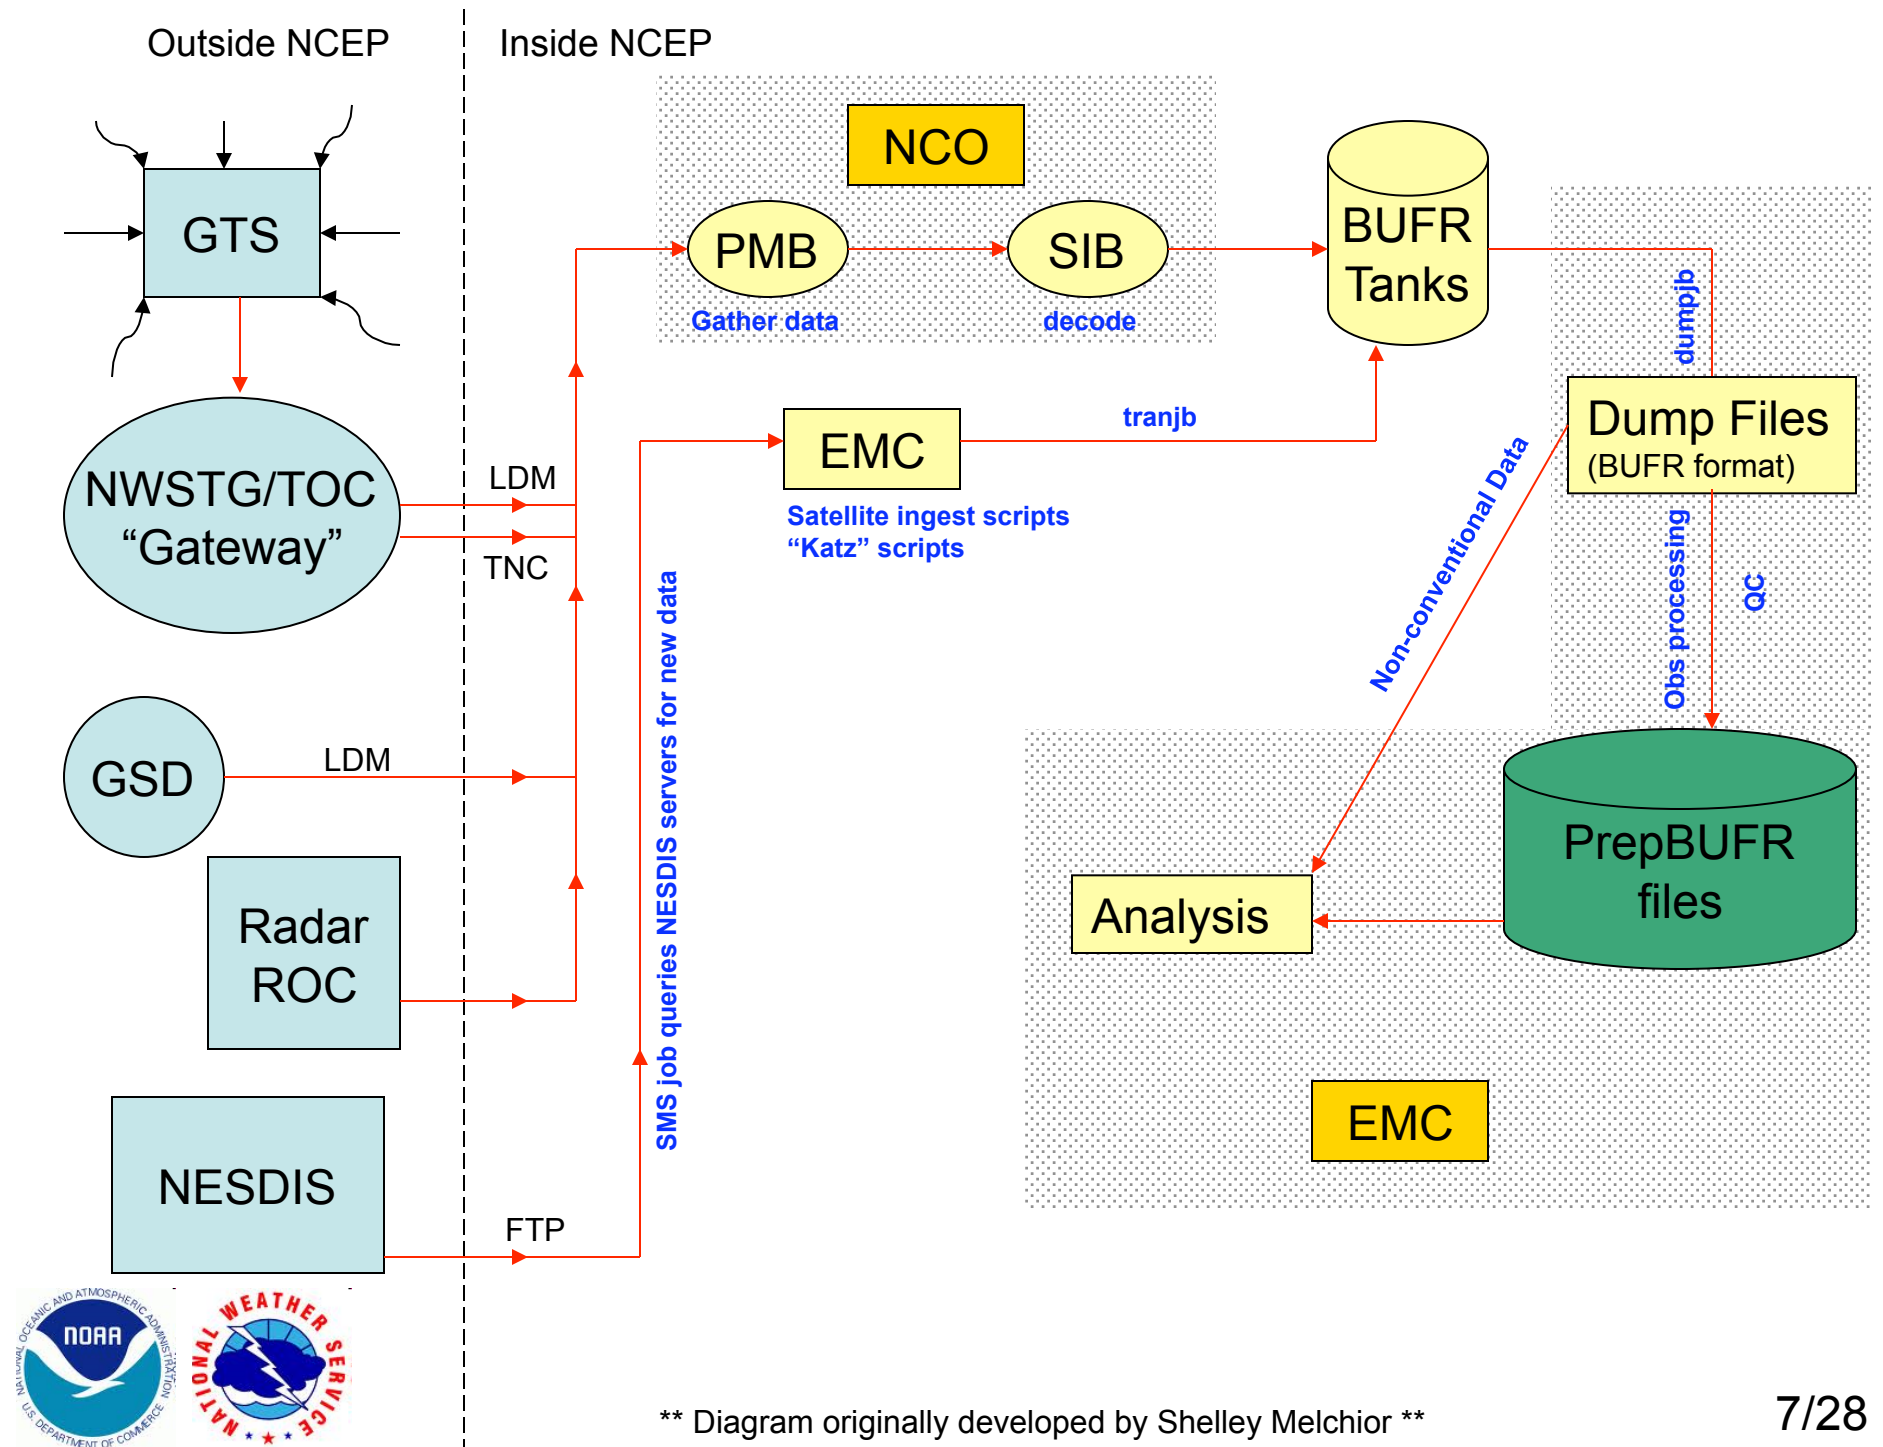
Outside NCEP

Inside NCEP

GTS

NWSTG/TOC
“Gateway”

LDM

TNC

GSD

LDM

Radar
ROC

NESDIS

FTP

NCO

PMB

SIB

Gather data

decode

BUFR
Tanks

EMC

tranjb

Satellite ingest scripts
“Katz” scripts

SMS job queries NESDIS servers for new data

dumpjb

Dump Files
(BUFR format)

Non-conventional Data

Obs processing

QC

PrepBUFR
files

Analysis

EMC

NOAA
NATIONAL OCEANIC AND ATMOSPHERIC ADMINISTRATION
U.S. DEPARTMENT OF COMMERCE

NATIONAL WEATHER SERVICE

** Diagram originally developed by Shelley Melchior **

7/28